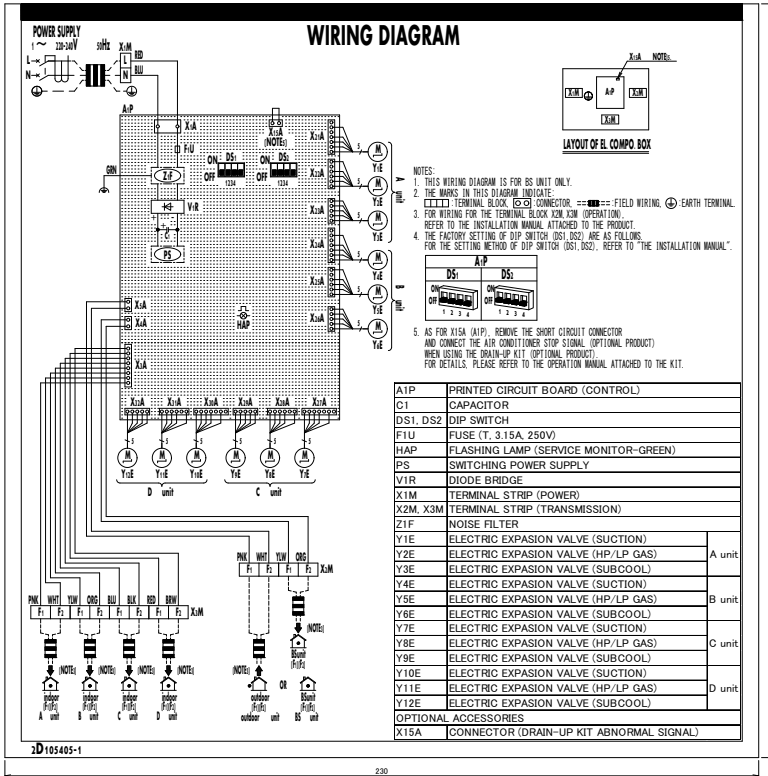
WIRING DIAGRAM

POWER SUPPLY
1~ 220-240V 50Hz
L
N
X1M
RED
BLU
L
N
A1P
X1A
F1U
GRN
Z1F
V1R
PS
X15A (NOTE5)
ON DS1 OFF 1234
ON DS2 OFF 1234
HAP
X3A
X4A
X5A
X21A
X22A
X23A
X24A
X25A
X26A
X31A
X32A
X30A
X29A
X28A
X27A
Y1E
Y2E
Y3E
Y4E
Y5E
Y6E
Y12E
Y11E
Y10E
Y9E
Y8E
Y7E
D unit
C unit
A unit
B unit

X15A NOTE5
X2M
A1P
X3M
X1M
LAYOUT OF EL COMPO. BOX

NOTES:
1. THIS WIRING DIAGRAM IS FOR BS UNIT ONLY.
2. THE MARKS IN THIS DIAGRAM INDICATE:
:TERMINAL BLOCK, :CONNECTOR, :FIELD WIRING, :EARTH TERMINAL.
3. FOR WIRING FOR THE TERMINAL BLOCK X2M,X3M (OPERATION), REFER TO THE INSTALLATION MANUAL ATTACHED TO THE PRODUCT.
4. THE FACTORY SETTING OF DIP SWITCH (DS1,DS2) ARE AS FOLLOWS. FOR THE SETTING METHOD OF DIP SWITCH (DS1,DS2), REFER TO "THE INSTALLATION MANUAL".
A1P
DS1
DS2
ON
OFF
1 2 3 4
5. AS FOR X15A (A1P), REMOVE THE SHORT CIRCUIT CONNECTOR AND CONNECT THE AIR CONDITIONER STOP SIGNAL (OPTIONAL PRODUCT) WHEN USING THE DRAIN-UP KIT (OPTIONAL PRODUCT). FOR DETAILS, PLEASE REFER TO THE OPERATION MANUAL ATTACHED TO THE KIT.

| A1P | PRINTED CIRCUIT BOARD (CONTROL) | |
|---|---|---|
| C1 | CAPACITOR | |
| DS1, DS2 | DIP SWITCH | |
| F1U | FUSE (T, 3.15A, 250V) | |
| HAP | FLASHING LAMP (SERVICE MONITOR-GREEN) | |
| PS | SWITCHING POWER SUPPLY | |
| V1R | DIODE BRIDGE | |
| X1M | TERMINAL STRIP (POWER) | |
| X2M, X3M | TERMINAL STRIP (TRANSMISSION) | |
| Z1F | NOISE FILTER | |
| Y1E | ELECTRIC EXPASION VALVE (SUCTION) | A unit |
| Y2E | ELECTRIC EXPASION VALVE (HP/LP GAS) | |
| Y3E | ELECTRIC EXPASION VALVE (SUBCOOL) | |
| Y4E | ELECTRIC EXPASION VALVE (SUCTION) | B unit |
| Y5E | ELECTRIC EXPASION VALVE (HP/LP GAS) | |
| Y6E | ELECTRIC EXPASION VALVE (SUBCOOL) | |
| Y7E | ELECTRIC EXPASION VALVE (SUCTION) | C unit |
| Y8E | ELECTRIC EXPASION VALVE (HP/LP GAS) | |
| Y9E | ELECTRIC EXPASION VALVE (SUBCOOL) | |
| Y10E | ELECTRIC EXPASION VALVE (SUCTION) | D unit |
| Y11E | ELECTRIC EXPASION VALVE (HP/LP GAS) | |
| Y12E | ELECTRIC EXPASION VALVE (SUBCOOL) | |
| OPTIONAL ACCESSORIES | | |
| X15A | CONNECTOR (DRAIN-UP KIT ABNORMAL SIGNAL) | |

PNK WHT YLW ORG BLU BLK RED BRW
F1 F2 F1 F2 F1 F2 F1 F2 X2M
(NOTE3) (NOTE3) (NOTE3) (NOTE3)
indoor (F1)(F2) A unit
indoor (F1)(F2) B unit
indoor (F1)(F2) C unit
indoor (F1)(F2) D unit

PNK WHT YLW ORG
F1 F2 F1 F2 X3M
(NOTE3) (NOTE3)
outdoor (F1)(F2) outdoor
OR
BSunit (F1)(F2) BS unit
BSunit (F1)(F2)

2D105405-1

230